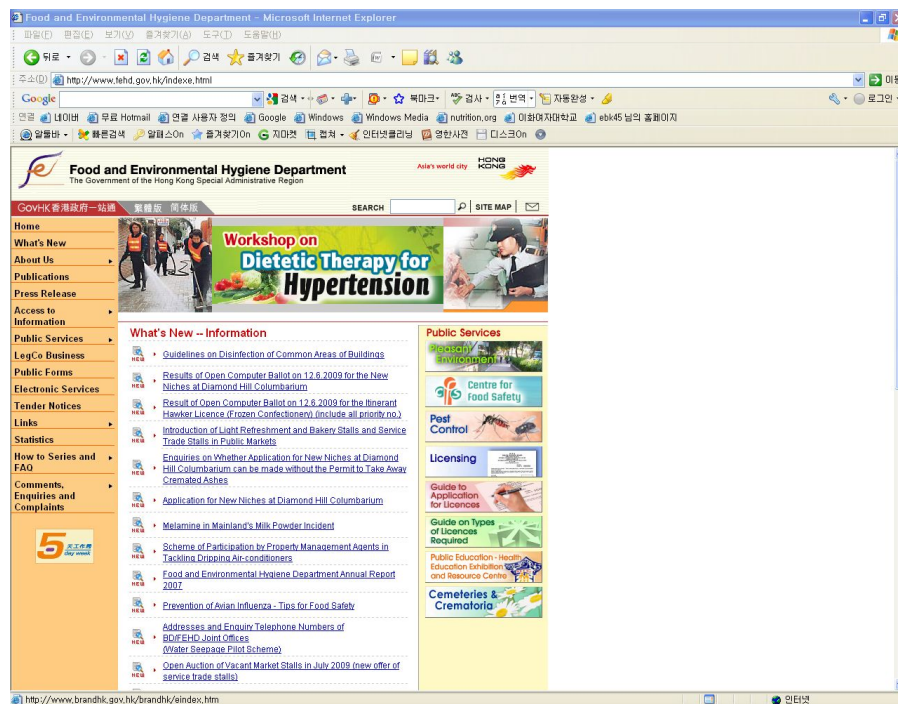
Food and Environmental Hygiene Department - Microsoft Internet Explorer

파일(F) 편집(E) 보기(V) 즐겨찾기(A) 도구(T) 도움말(H)

뒤로 검색 즐겨찾기

주소(D) http://www.fehd.gov.hk/indexe.html 이동

Google 검색 북마크 검사 번역 자동완성 로그인

연결 네이버 무료 Hotmail 연결 사용자 정의 Google Windows Windows Media nutrition.org 이화여자대학교 ebk45 님의 홈페이지

알툴바 빠른검색 알레스On 즐겨찾기On 지마켓 컬쳐 인터넷클리닝 영한사전 디스크On

Food and Environmental Hygiene Department
The Government of the Hong Kong Special Administrative Region

Asia's world city HONG KONG

GovHK 香港政府一站通 繁體版 简体版 SEARCH SITE MAP

Home
What's New
About Us
Publications
Press Release
Access to Information
Public Services
LegCo Business
Public Forms
Electronic Services
Tender Notices
Links
Statistics
How to Series and FAQ
Comments, Enquiries and Complaints

5 天工作周 day week

Workshop on Dietetic Therapy for Hypertension

What's New -- Information

NEW Guidelines on Disinfection of Common Areas of Buildings

NEW Results of Open Computer Ballot on 12.6.2009 for the New Niches at Diamond Hill Columbarium

NEW Result of Open Computer Ballot on 12.6.2009 for the Itinerant Hawker Licence (Frozen Confectionery) (include all priority no.)

NEW Introduction of Light Refreshment and Bakery Stalls and Service Trade Stalls in Public Markets

NEW Enquiries on Whether Application for New Niches at Diamond Hill Columbarium can be made without the Permit to Take Away Cremated Ashes

NEW Application for New Niches at Diamond Hill Columbarium

NEW Melamine in Mainland's Milk Powder Incident

NEW Scheme of Participation by Property Management Agents in Tackling Dripping Air-conditioners

NEW Food and Environmental Hygiene Department Annual Report 2007

NEW Prevention of Avian Influenza - Tips for Food Safety

NEW Addresses and Enquiry Telephone Numbers of BD/FEHD Joint Offices (Water Seepage Pilot Scheme)

NEW Open Auction of Vacant Market Stalls in July 2009 (new offer of service trade stalls)

Public Services
Pleasant Environment
Centre for Food Safety
Pest Control
Licensing
Guide to Application for Licences
Guide on Types of Licences Required
Public Education - Health Education Exhibition and Resource Centre
Cemeteries & Crematoria

http://www.brandhk.gov.hk/brandhk/eindex.htm 인터넷